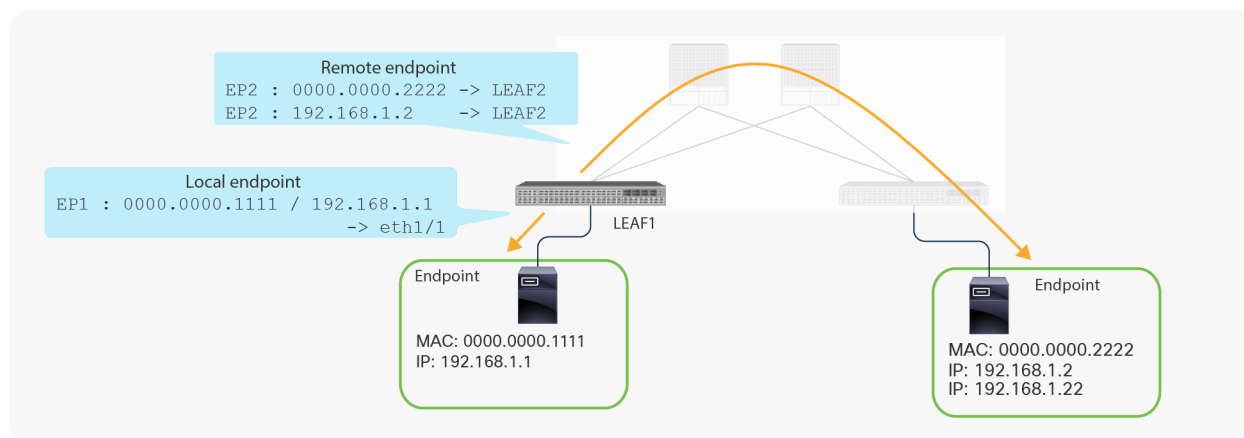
Remote endpoint
EP2 : 0000.0000.2222 -> LEAF2
EP2 : 192.168.1.2 -> LEAF2

Local endpoint
EP1 : 0000.0000.1111 / 192.168.1.1
-> eth1/1

LEAF1

Endpoint
MAC: 0000.0000.1111
IP: 192.168.1.1

Endpoint
MAC: 0000.0000.2222
IP: 192.168.1.2
IP: 192.168.1.22